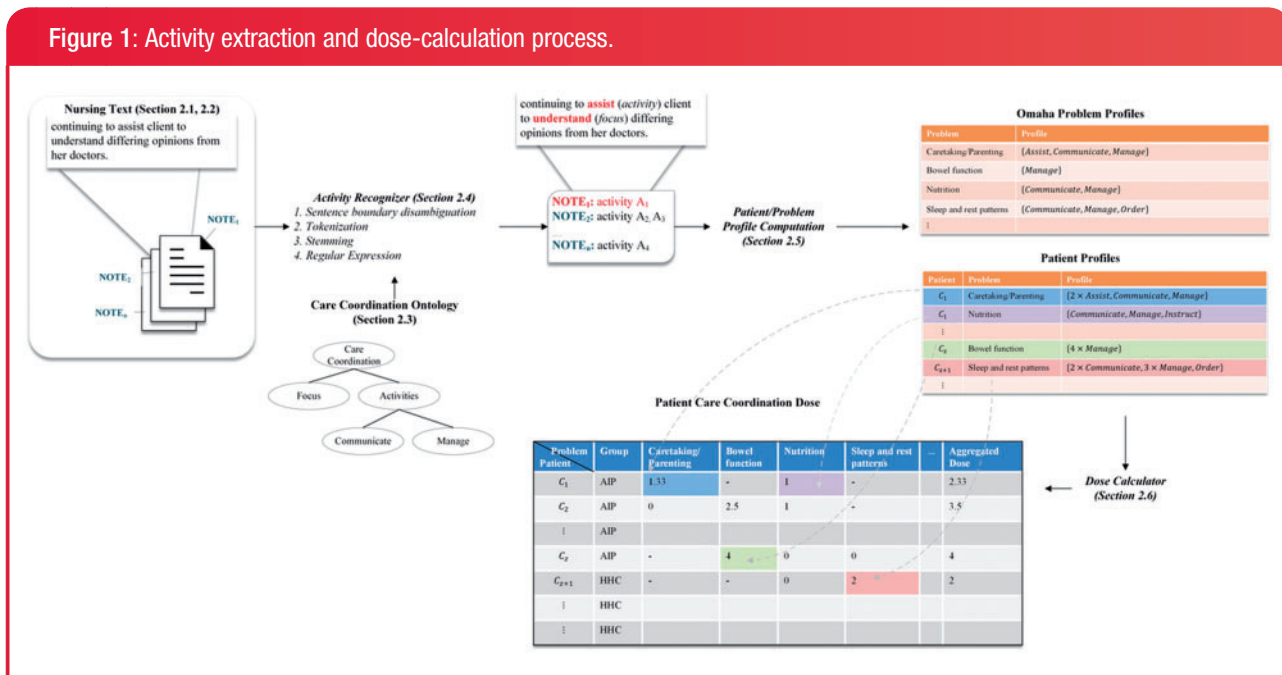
Figure 1: Activity extraction and dose-calculation process.

Nursing Text (Section 2.1, 2.2)
continuing to assist client to understand differing opinions from her doctors.

NOTE$_1$
NOTE$_2$
NOTE$_n$

Activity Recognizer (Section 2.4)
1. Sentence boundary disambiguation
2. Tokenization
3. Stemming
4. Regular Expression

Care Coordination Ontology (Section 2.3)

Care Coordination
Focus
Activities
Communicate
Manage

continuing to assist (activity) client to understand (focus) differing opinions from her doctors.

NOTE$_1$: activity A$_1$
NOTE$_2$: activity A$_2$, A$_3$
...
NOTE$_n$: activity A$_4$

Patient/Problem Profile Computation (Section 2.5)

Omaha Problem Profiles

| Problem | Profile |
|---|---|
| Caretaking/Parenting | {Assist, Communicate, Manage} |
| Bowel function | {Manage} |
| Nutrition | {Communicate, Manage} |
| Sleep and rest patterns | {Communicate, Manage, Order} |
| ⋮ | |

Patient Profiles

| Patient | Problem | Profile |
|---|---|---|
| $C_1$ | Caretaking/Parenting | $\{2 \times Assist, Communicate, Manage\}$ |
| $C_1$ | Nutrition | {Communicate, Manage, Instruct} |
| ⋮ | | |
| $C_z$ | Bowel function | $\{4 \times Manage\}$ |
| $C_{z+1}$ | Sleep and rest patterns | $\{2 \times Communicate, 3 \times Manage, Order\}$ |
| ⋮ | | |

Patient Care Coordination Dose

| Problem / Patient | Group | Caretaking/Parenting | Bowel function | Nutrition | Sleep and rest patterns | ... | Aggregated Dose |
|---|---|---|---|---|---|---|---|
| $C_1$ | AIP | 1.33 | - | 1 | - | | 2.33 |
| $C_2$ | AIP | 0 | 2.5 | 1 | - | | 3.5 |
| ⋮ | AIP | | | | | | |
| $C_z$ | AIP | - | 4 | 0 | 0 | | 4 |
| $C_{z+1}$ | HHC | - | - | 0 | 2 | | 2 |
| ⋮ | HHC | | | | | | |
| ⋮ | HHC | | | | | | |

Dose Calculator (Section 2.6)